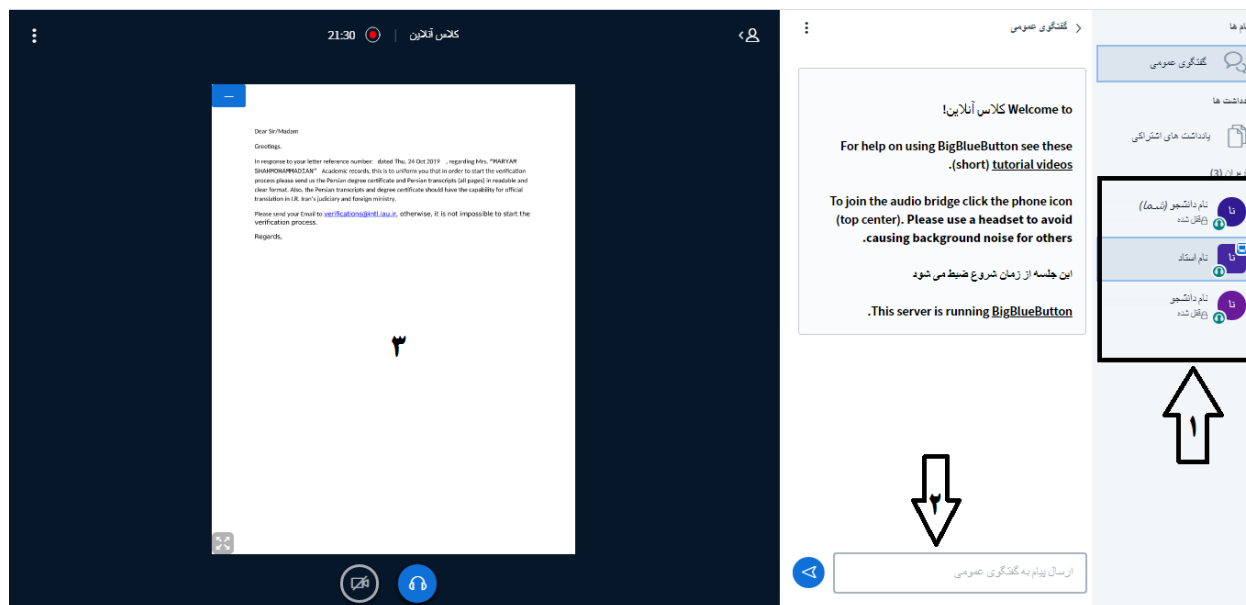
پیام ها

گفتگوی عمومی

یادداشت ها

یادداشت های اشتراکی

کاربران (3)

نا
نام دانشجو (شما)
قفل شده

نا
نام استاد

نا
نام دانشجو
قفل شده

۱

گفتگوی عمومی

Welcome to کلاس آنلاین!

For help on using BigBlueButton see these (short) tutorial videos.

To join the audio bridge click the phone icon (top center). Please use a headset to avoid causing background noise for others.

این جلسه از زمان شروع ضبط می شود

This server is running BigBlueButton.

۲

ارسال پیام به گفتگوی عمومی

کلاس آنلاین | 21:30

Dear Sir/Madam

Greetings.

In response to your letter reference number: dated Thu, 24 Oct 2019 , regarding Mrs. "MARYAM SHAHMOHAMMADZAN" Academic records, this is to uniform you that in order to start the verification process please send us the Persian degree certificate and Persian transcripts (all pages) in readable and clear format. Also, the Persian transcripts and degree certificate should have the capability for official translation in I.R. Iran's judiciary and foreign ministry.

Please send your Email to verifications@intl.iau.ir, otherwise, it is not impossible to start the verification process.

Regards,

۳